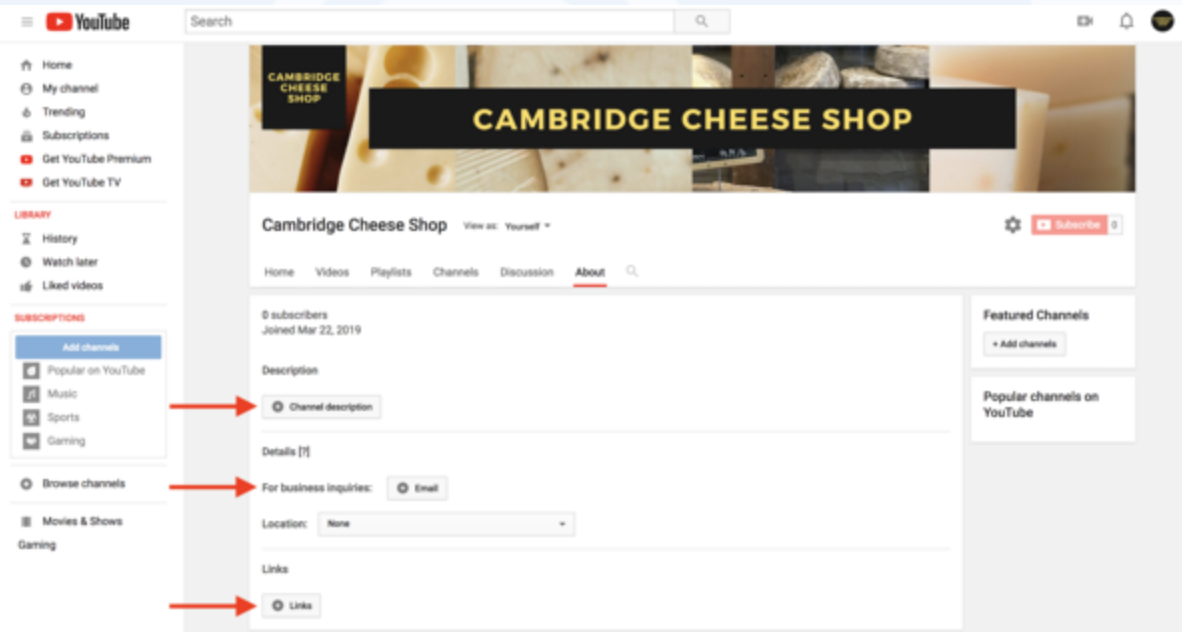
YouTube

Search

Home
My channel
Trending
Subscriptions
Get YouTube Premium
Get YouTube TV

LIBRARY
History
Watch later
Liked videos

SUBSCRIPTIONS
Add channels
Popular on YouTube
Music
Sports
Gaming

Browse channels

Movies & Shows
Gaming

CAMBRIDGE CHEESE SHOP

CAMBRIDGE CHEESE SHOP

Cambridge Cheese Shop View as: Yourself

Subscribe 0

Home Videos Playlists Channels Discussion About

0 subscribers
Joined Mar 22, 2019

Description

Channel description

Details [?]

For business inquiries: Email

Location: None

Links

Links

Featured Channels

+ Add channels

Popular channels on YouTube